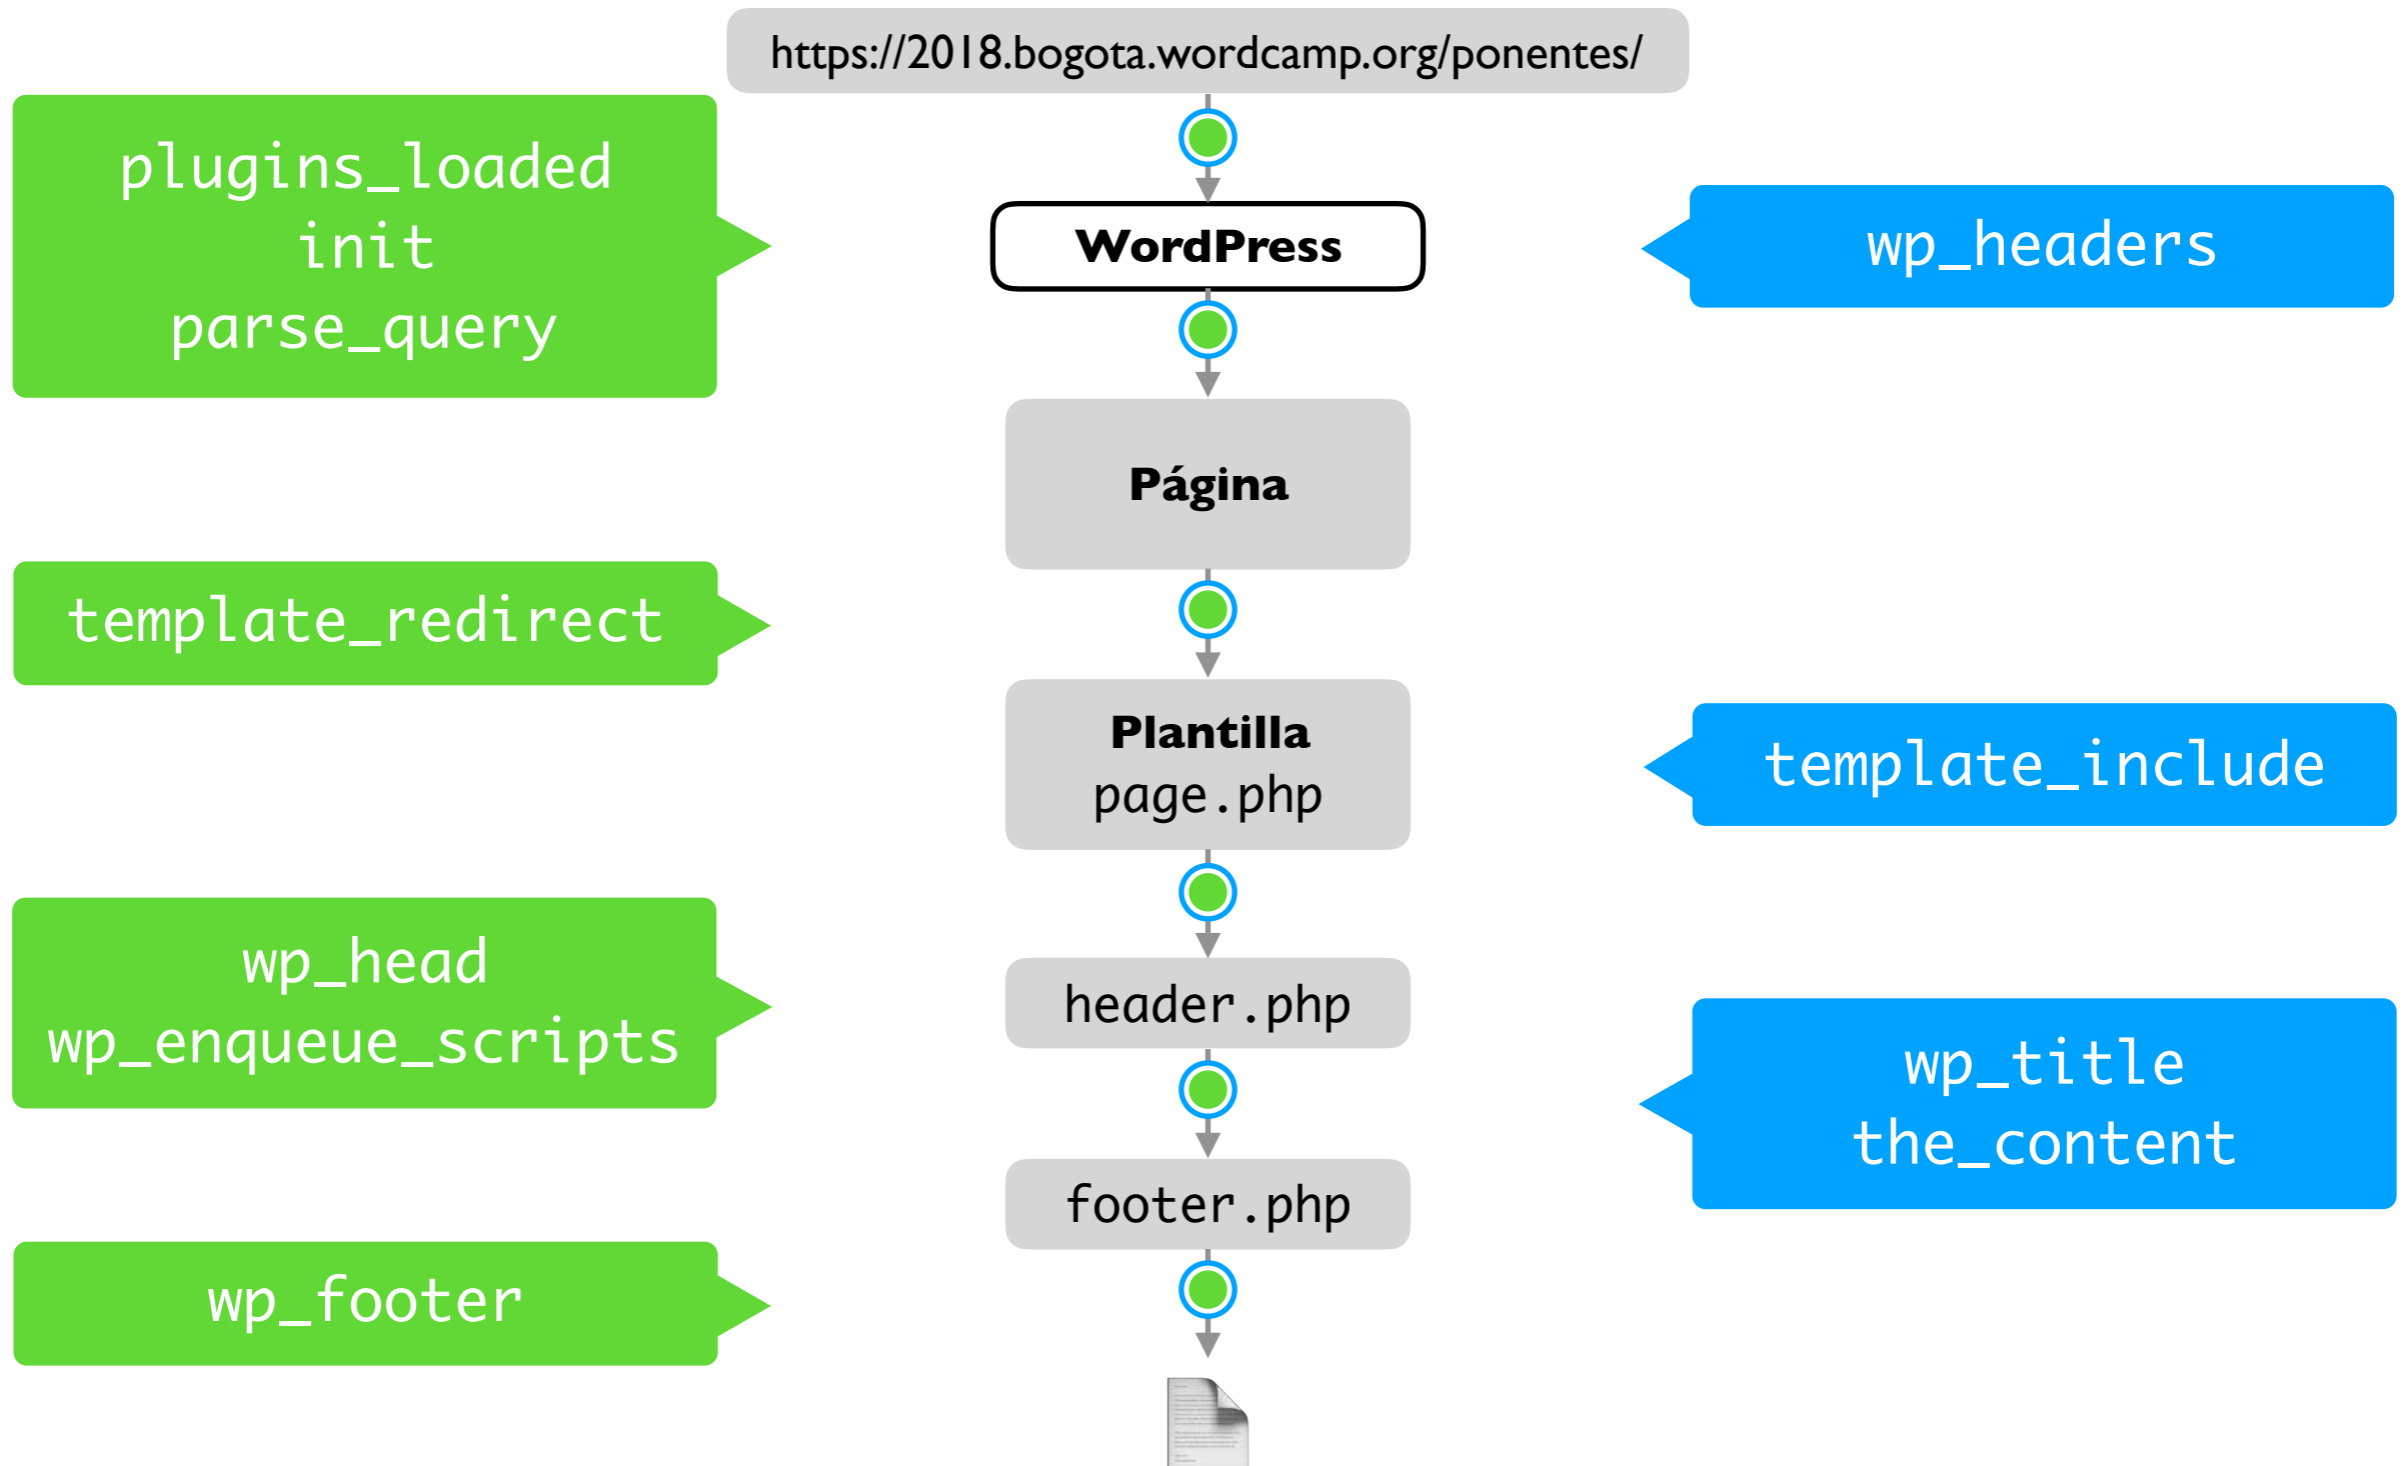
https://2018.bogota.wordcamp.org/ponentes/

plugins_loaded
init
parse_query

WordPress

wp_headers

Página

template_redirect

Plantilla
page.php

template_include

wp_head
wp_enqueue_scripts

header.php

wp_title
the_content

footer.php

wp_footer